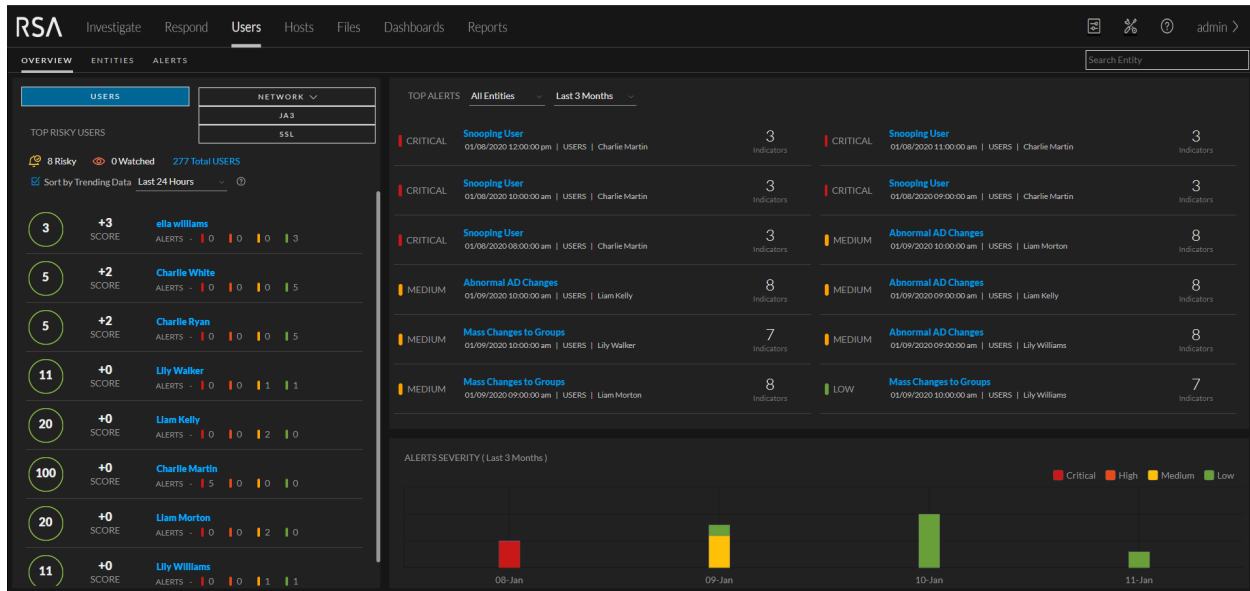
RSA Investigate Respond Users Hosts Files Dashboards Reports admin

OVERVIEW ENTITIES ALERTS

Search Entity

USERS NETWORK JA3 SSL

TOP RISKY USERS

8 Risky 0 Watched 277 Total USERS

Sort by Trending Data Last 24 Hours

| | | |
|---|---|---|
| 3 | +3 SCORE | ella williams ALERTS - 0 0 0 3 |
| 5 | +2 SCORE | Charlie White ALERTS - 0 0 0 5 |
| 5 | +2 SCORE | Charlie Ryan ALERTS - 0 0 0 5 |
| 11 | +0 SCORE | Lily Walker ALERTS - 0 0 1 1 |
| 20 | +0 SCORE | Liam Kelly ALERTS - 0 0 2 0 |
| 100 | +0 SCORE | Charlie Martin ALERTS - 5 0 0 0 |
| 20 | +0 SCORE | Liam Morton ALERTS - 0 0 2 0 |
| 11 | +0 SCORE | Lily Williams ALERTS - 0 0 1 1 |

TOP ALERTS All Entities Last 3 Months

CRITICAL Snooping User 01/08/2020 12:00:00 pm | USERS | Charlie Martin 3 Indicators

CRITICAL Snooping User 01/08/2020 11:00:00 am | USERS | Charlie Martin 3 Indicators

CRITICAL Snooping User 01/08/2020 10:00:00 am | USERS | Charlie Martin 3 Indicators

CRITICAL Snooping User 01/08/2020 09:00:00 am | USERS | Charlie Martin 3 Indicators

CRITICAL Snooping User 01/08/2020 08:00:00 am | USERS | Charlie Martin 3 Indicators

MEDIUM Abnormal AD Changes 01/09/2020 10:00:00 am | USERS | Liam Morton 8 Indicators

MEDIUM Abnormal AD Changes 01/09/2020 10:00:00 am | USERS | Liam Kelly 8 Indicators

MEDIUM Abnormal AD Changes 01/09/2020 09:00:00 am | USERS | Liam Kelly 8 Indicators

MEDIUM Mass Changes to Groups 01/09/2020 10:00:00 am | USERS | Lily Walker 7 Indicators

MEDIUM Abnormal AD Changes 01/09/2020 09:00:00 am | USERS | Lily Williams 8 Indicators

MEDIUM Mass Changes to Groups 01/09/2020 09:00:00 am | USERS | Liam Morton 8 Indicators

LOW Mass Changes to Groups 01/09/2020 09:00:00 am | USERS | Lily Williams 7 Indicators

ALERTS SEVERITY ( Last 3 Months )

Critical High Medium Low

08-Jan 09-Jan 10-Jan 11-Jan